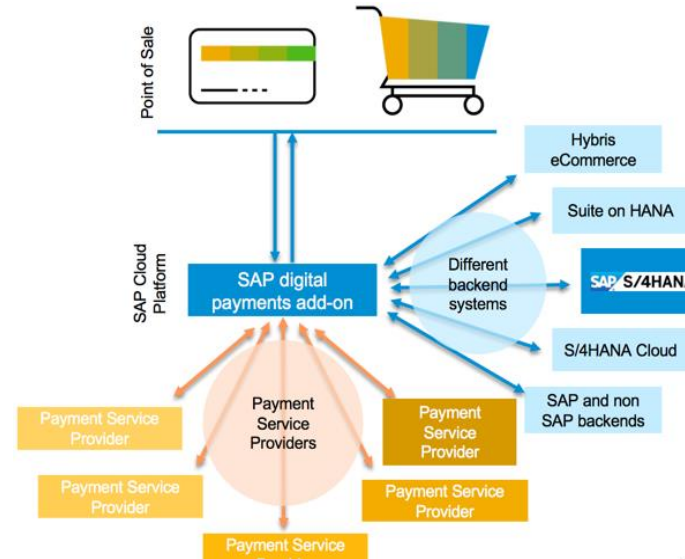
Point of Sale

Hybris eCommerce

Suite on HANA

SAP Cloud Platform

SAP digital payments add-on

Different backend systems

SAP S/4HANA

S/4HANA Cloud

SAP and non SAP backends

Payment Service Providers

Payment Service Provider

Payment Service Provider

Payment Service Provider

Payment Service Provider

Payment Service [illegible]